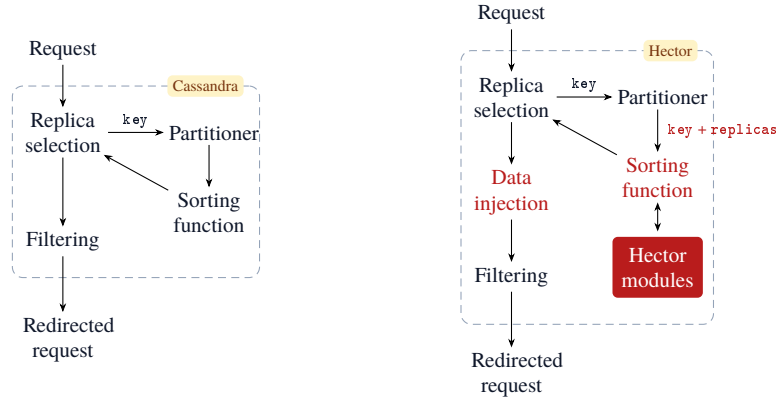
Request

Cassandra

Replica selection

key

Partitioner

Sorting function

Filtering

Redirected request

Request

Hector

Replica selection

key

Partitioner

key + replicas

Data injection

Sorting function

Hector modules

Filtering

Redirected request